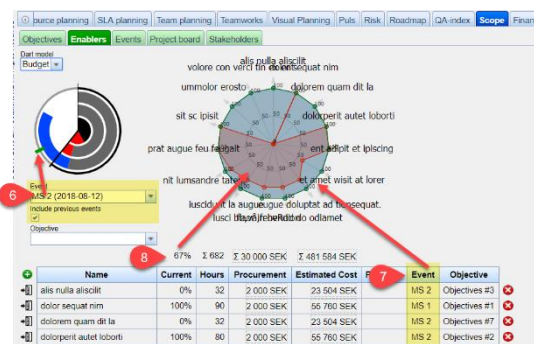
ource planning | SLA planning | Team planning | Teamworks | Visual Planning | Puls | Risk | Roadmap | QA-index | Scope | Finan

Objectives | Enablers | Events | Project board | Stakeholders

Dart model
Budget

alis nulla aliscilit
volore con verci tin eroseq sequat nim
ummolor erosto
dolorem quam dit la
sit sc ipisit
dolorperit autet loborti
prat augue feu feugait
ent adipit et ipiscing
nit lumsandre tate
et amet wisit at lorer
luscidunt la augueugue doluptat ad tiuosequat.
lusci blaor fuefeuguer odiamet

6

Event
MS 2 (2018-06-12)
Include previous events
Objective

8

7

67% Σ 682 Σ 30 000 SEK Σ 481 584 SEK

| | Name | Current | Hours | Procurement | Estimated Cost | F | Event | Objective | |
|---|---|---|---|---|---|---|---|---|---|
| | alis nulla aliscilit | 0% | 32 | 2 000 SEK | 23 504 SEK | | MS 2 | Objectives #1 | |
| | dolor sequat nim | 100% | 90 | 2 000 SEK | 55 760 SEK | | MS 1 | Objectives #3 | |
| | dolorem quam dit la | 0% | 32 | 2 000 SEK | 23 504 SEK | | MS 2 | Objectives #7 | |
| | dolorperit autet loborti | 100% | 80 | 2 000 SEK | 55 760 SEK | | MS 2 | Objectives #8 | |